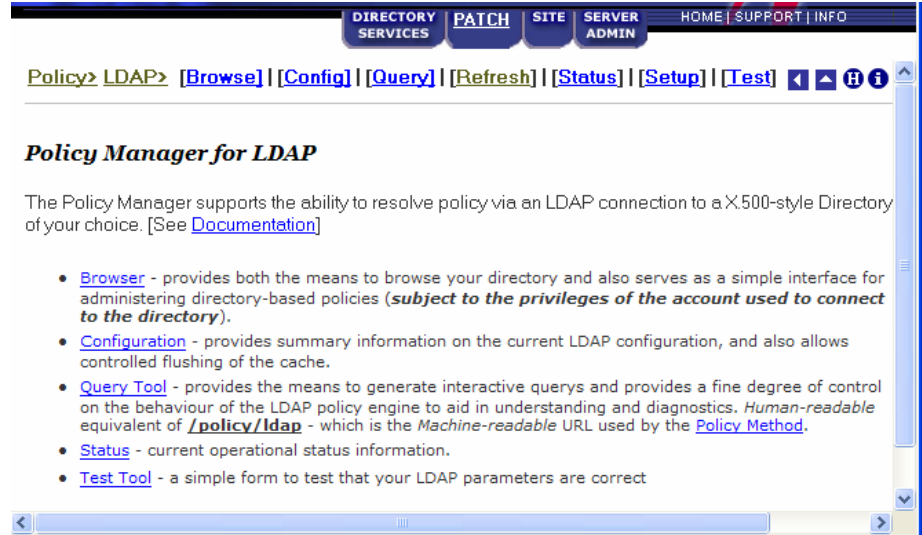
DIRECTORY SERVICES | PATCH | SITE | SERVER ADMIN

HOME | SUPPORT | INFO

Policy> LDAP> [Browse] | [Config] | [Query] | [Refresh] | [Status] | [Setup] | [Test]

**Policy Manager for LDAP**

The Policy Manager supports the ability to resolve policy via an LDAP connection to a X.500-style Directory of your choice. [See Documentation]

- Browser - provides both the means to browse your directory and also serves as a simple interface for administering directory-based policies (*subject to the privileges of the account used to connect to the directory*).
- Configuration - provides summary information on the current LDAP configuration, and also allows controlled flushing of the cache.
- Query Tool - provides the means to generate interactive querys and provides a fine degree of control on the behaviour of the LDAP policy engine to aid in understanding and diagnostics. *Human-readable* equivalent of **/policy/ldap** - which is the *Machine-readable* URL used by the Policy Method.
- Status - current operational status information.
- Test Tool - a simple form to test that your LDAP parameters are correct